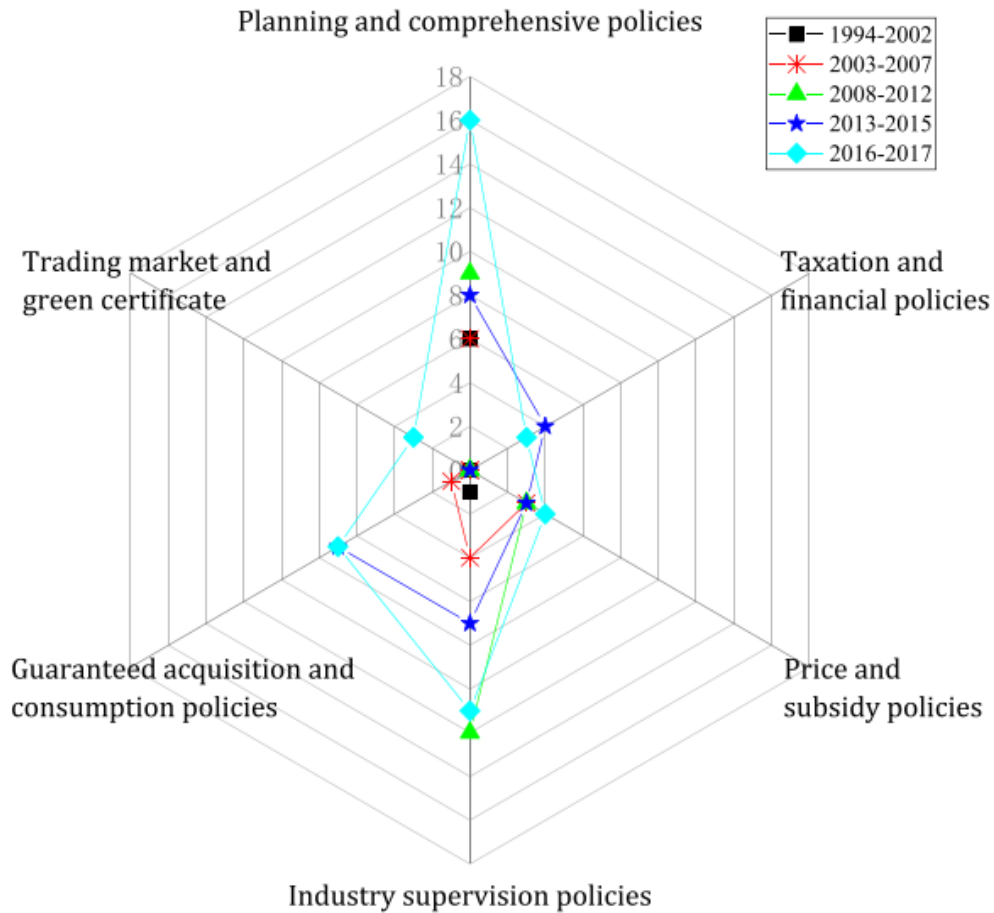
Planning and comprehensive policies

1994-2002
2003-2007
2008-2012
2013-2015
2016-2017

18
16
14
12
10
8
6
4
2
0

Trading market and green certificate

Taxation and financial policies

Guaranteed acquisition and consumption policies

Price and subsidy policies

Industry supervision policies